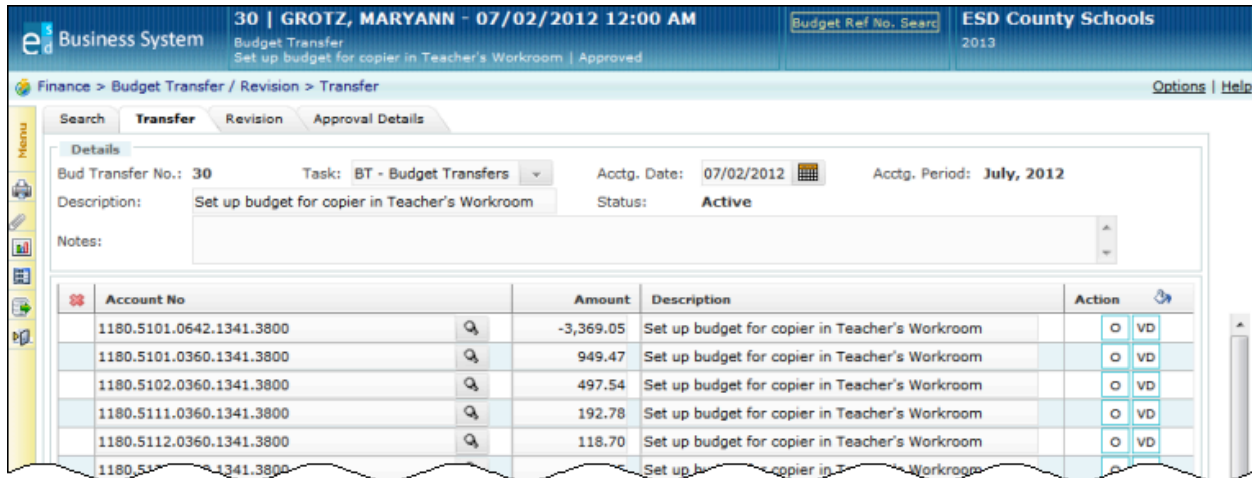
$e^s_d$ Business System

30 | GROTZ, MARYANN - 07/02/2012 12:00 AM
Budget Transfer
Set up budget for copier in Teacher's Workroom | Approved

Budget Ref No. Searc

ESD County Schools
2013

Finance > Budget Transfer / Revision > Transfer

Options | Help

Menu

Search | Transfer | Revision | Approval Details

Details

Bud Transfer No.: 30 Task: BT - Budget Transfers Acctg. Date: 07/02/2012 Acctg. Period: July, 2012

Description: Set up budget for copier in Teacher's Workroom Status: Active

Notes:

| | Account No | | Amount | Description | Action |
|---|---|---|---|---|---|
| | 1180.5101.0642.1341.3800 | | -3,369.05 | Set up budget for copier in Teacher's Workroom | O VD |
| | 1180.5101.0360.1341.3800 | | 949.47 | Set up budget for copier in Teacher's Workroom | O VD |
| | 1180.5102.0360.1341.3800 | | 497.54 | Set up budget for copier in Teacher's Workroom | O VD |
| | 1180.5111.0360.1341.3800 | | 192.78 | Set up budget for copier in Teacher's Workroom | O VD |
| | 1180.5112.0360.1341.3800 | | 118.70 | Set up budget for copier in Teacher's Workroom | O VD |
| | 1180.5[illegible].1341.3800 | | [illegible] | Set up b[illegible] copier in T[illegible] Workroom | O |